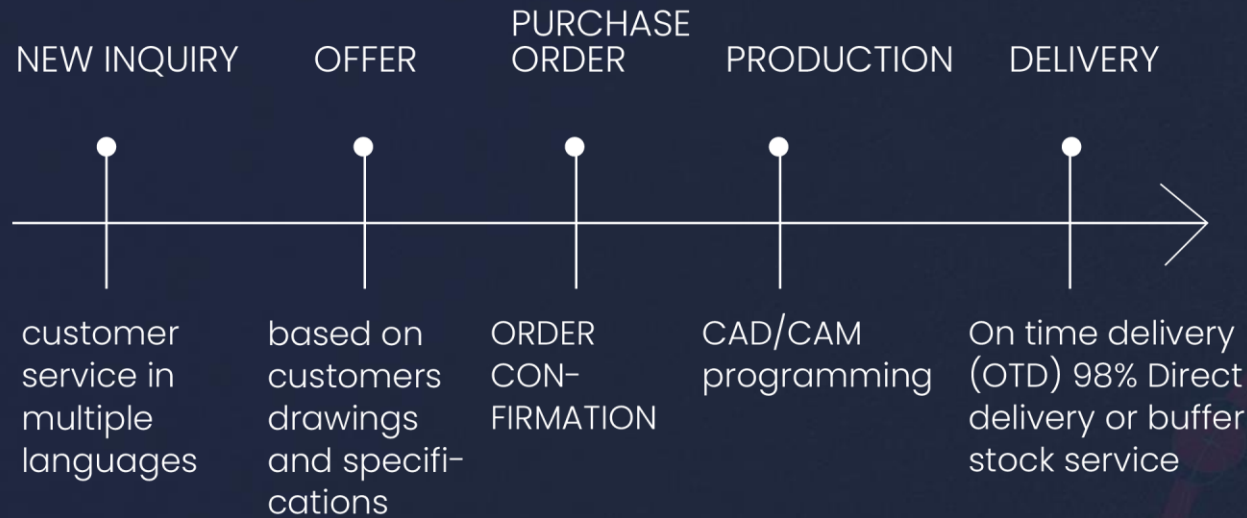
NEW INQUIRY

customer service in multiple languages

OFFER

based on customers drawings and specifications

PURCHASE ORDER

ORDER CONFIRMATION

PRODUCTION

CAD/CAM programming

DELIVERY

On time delivery (OTD) 98% Direct delivery or buffer stock service